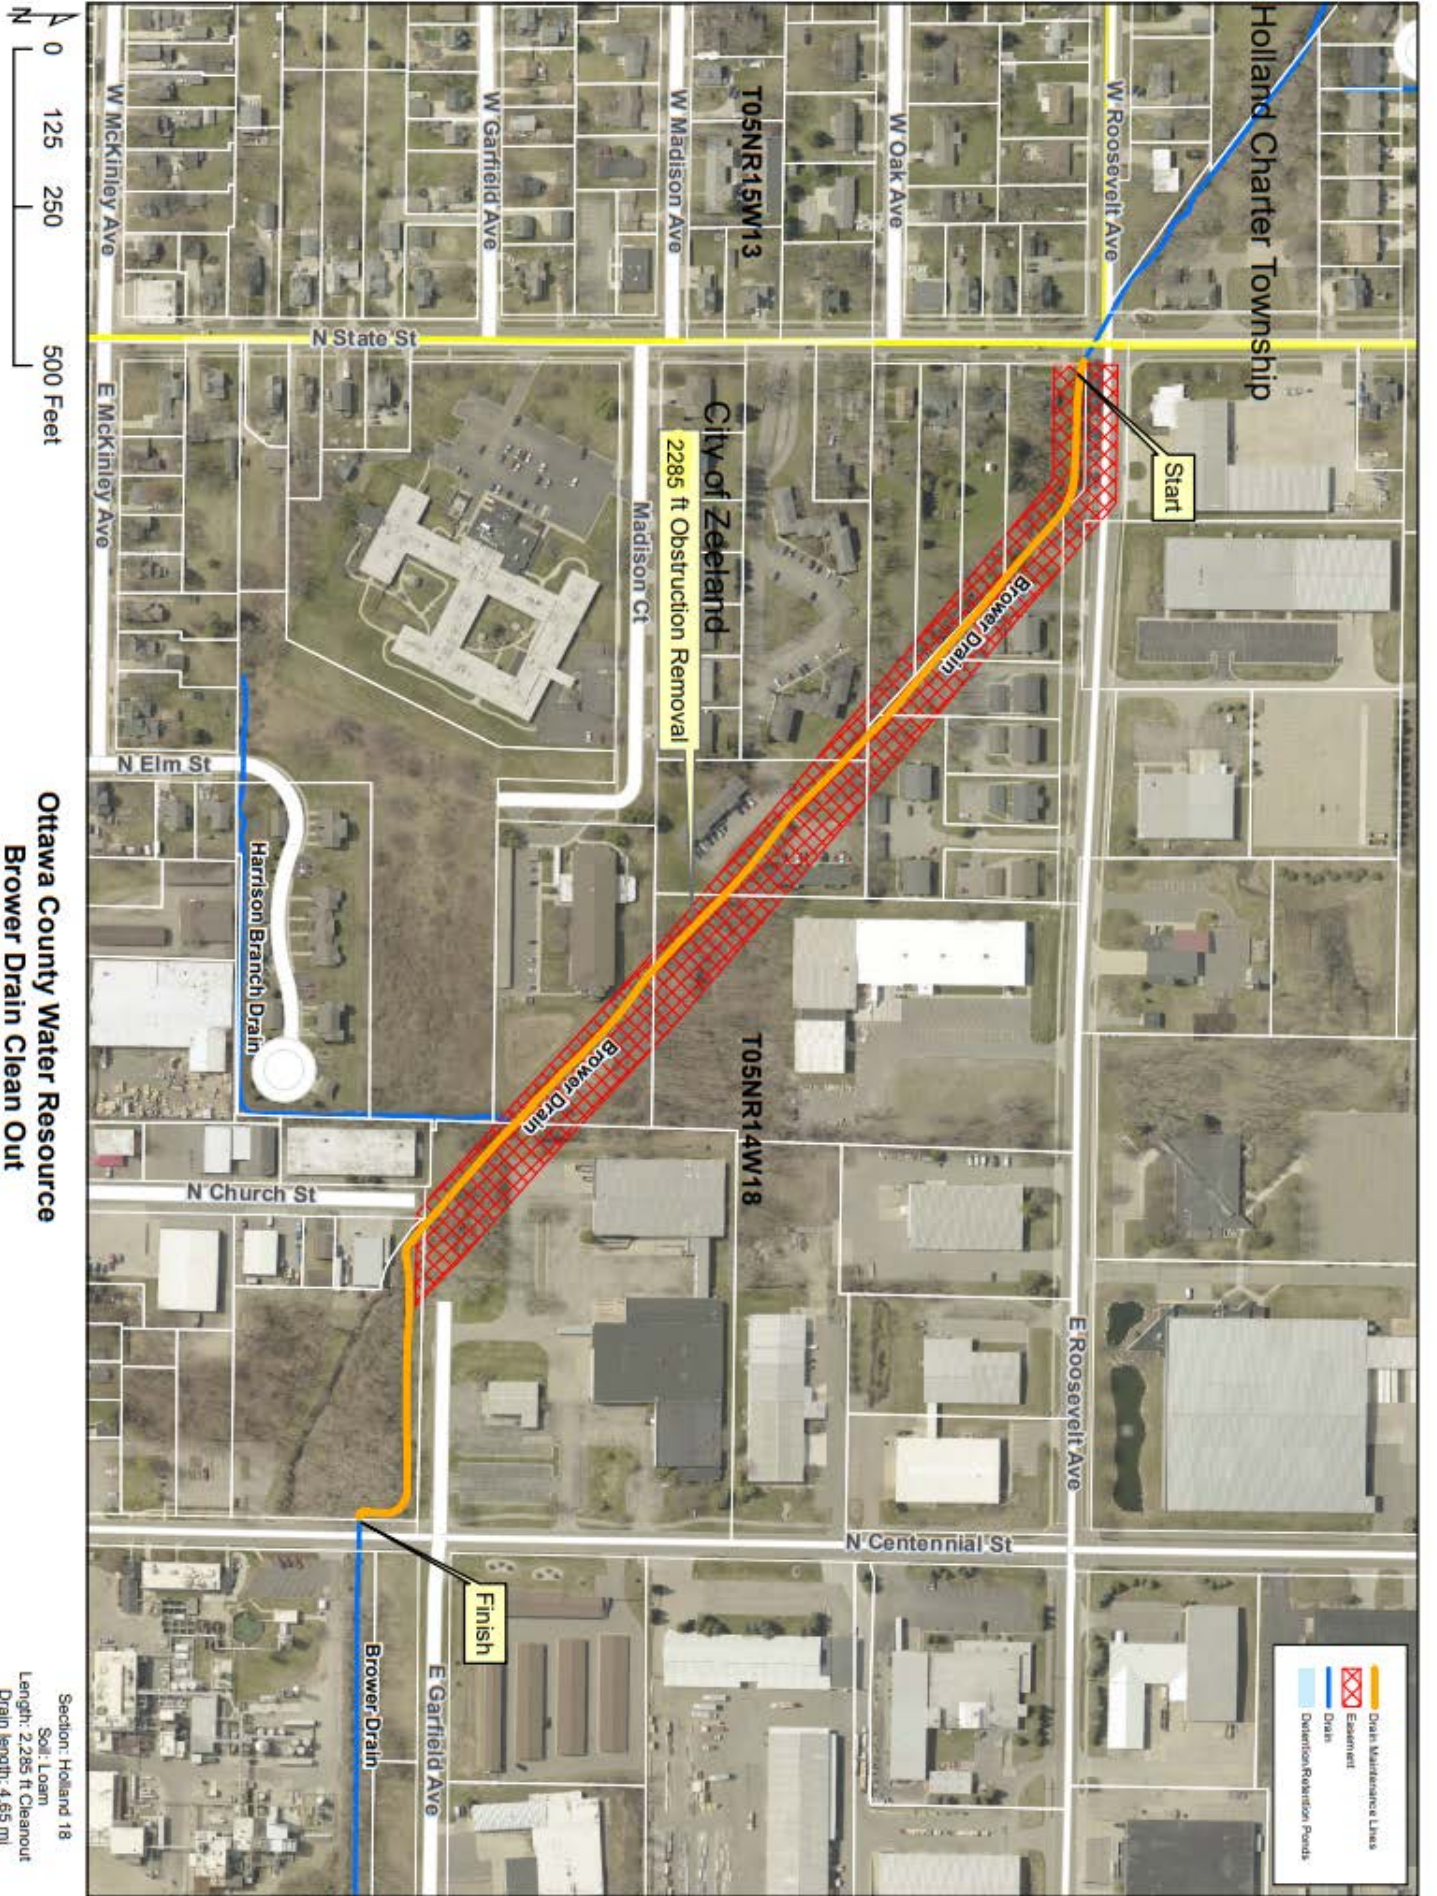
N
0 125 250 500 Feet

Holland Charter Township
W Roosevelt Ave
W Oak Ave
W Madison Ave
T05NR15W13
W Garfield Ave
W McKinley Ave
N State St
Start
City of Zeeland
2285 ft Obstruction Removal
Madison Ct
E McKinley Ave
Brower Drain
N Elm St
Harrison Branch Drain
Brower Drain
T05NR14W18
N Church St
E Roosevelt Ave
N Centennial St
Finish
Brower Drain
E Garfield Ave

Ottawa County Water Resource
Brower Drain Clean Out

Drain Maintenance Lines
Easement
Drain
Detention/Retention Ponds

Section: Holland 18
Soil: Loam
Length: 2,285 ft Cleanout
Drain length: 4.65 mi